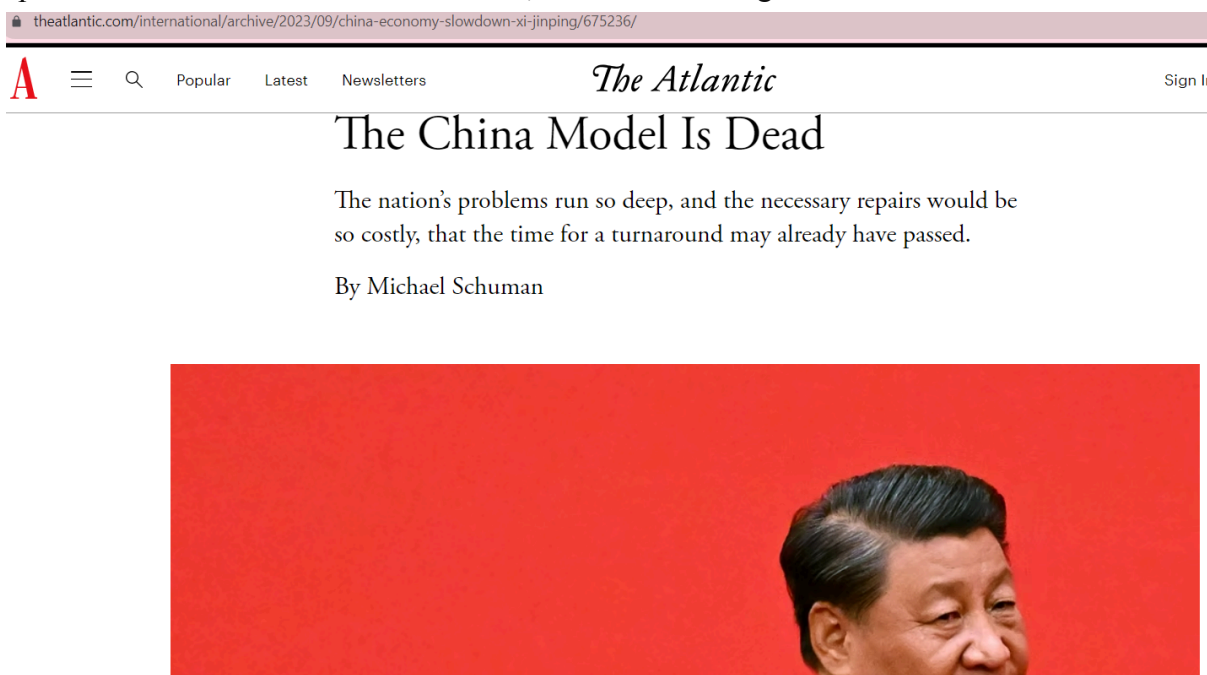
theatlantic.com/international/archive/2023/09/china-economy-slowdown-xi-jinping/675236/

A Popular Latest Newsletters The Atlantic Sign I

The China Model Is Dead

The nation's problems run so deep, and the necessary repairs would be so costly, that the time for a turnaround may already have passed.

By Michael Schuman